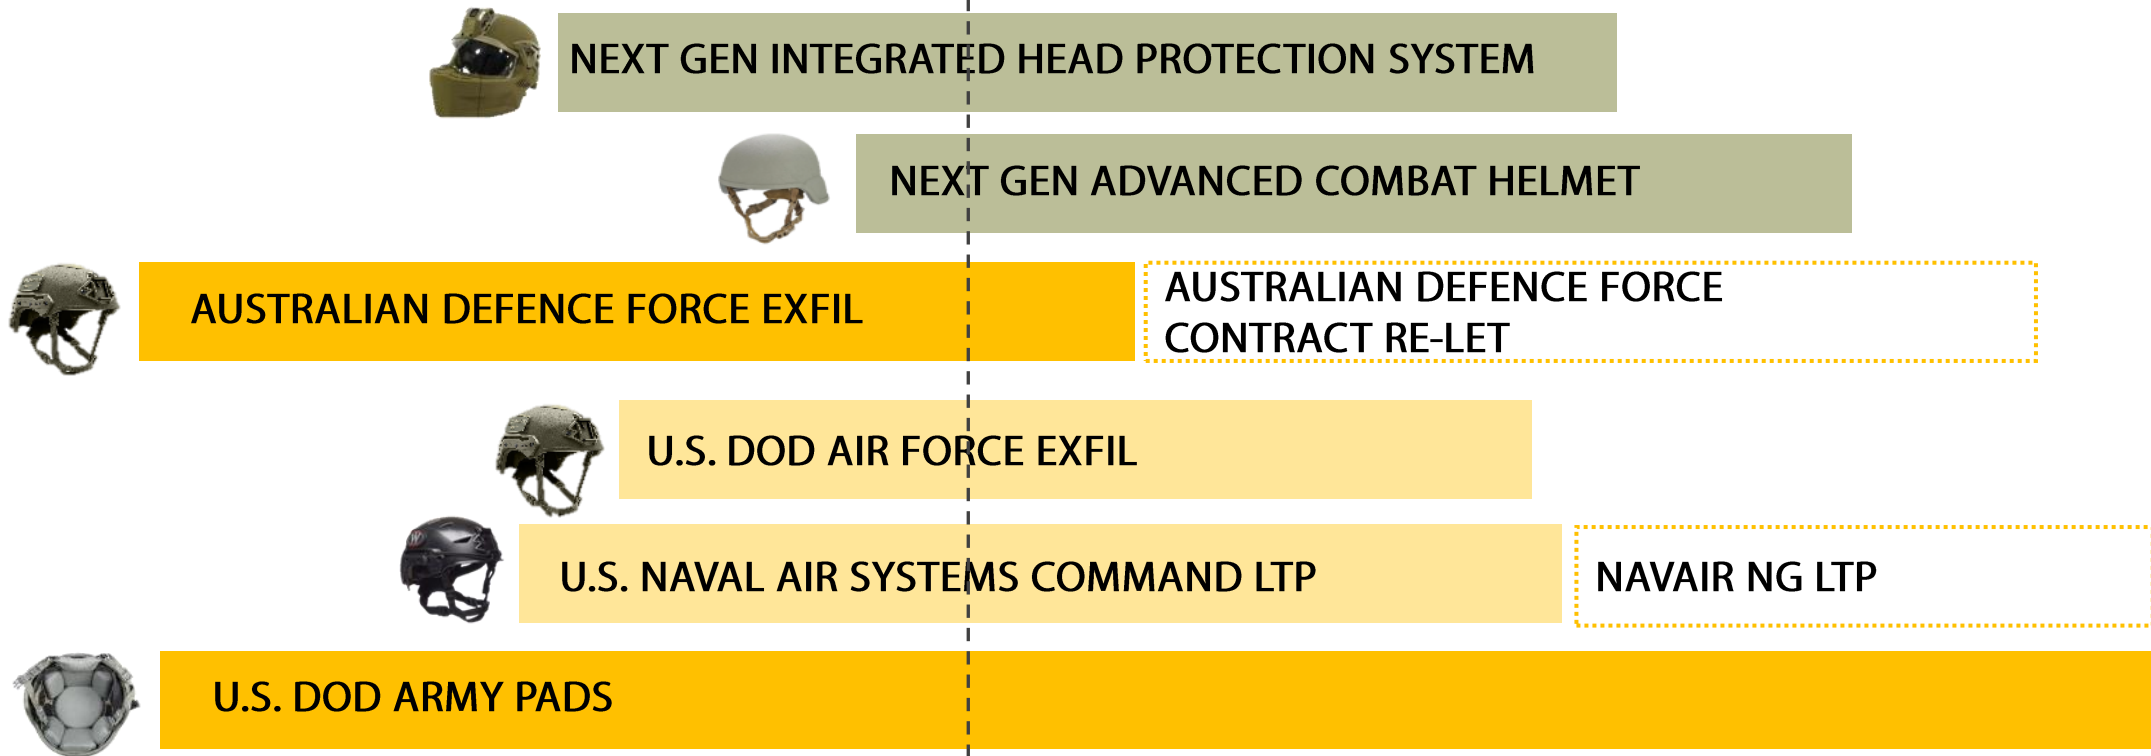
NEXT GEN INTEGRATED HEAD PROTECTION SYSTEM

NEXT GEN ADVANCED COMBAT HELMET

AUSTRALIAN DEFENCE FORCE EXFIL

AUSTRALIAN DEFENCE FORCE CONTRACT RE-LET

U.S. DOD AIR FORCE EXFIL

U.S. NAVAL AIR SYSTEMS COMMAND LTP

NAVAIR NG LTP

U.S. DOD ARMY PADS